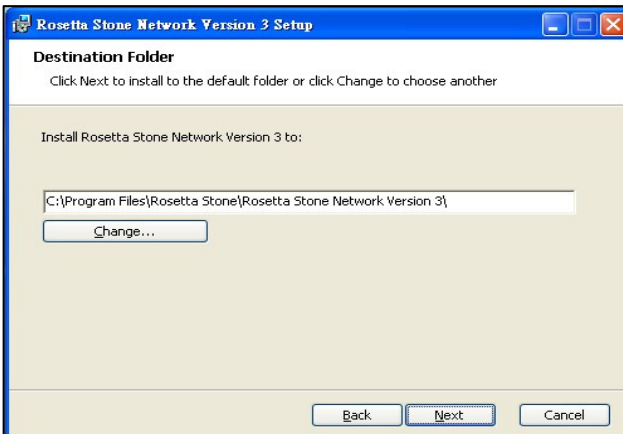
Rosetta Stone Network Version 3 Setup

Destination Folder

Click Next to install to the default folder or click Change to choose another

Install Rosetta Stone Network Version 3 to:

C:\Program Files\Rosetta Stone\Rosetta Stone Network Version 3\

Change...

Back Next Cancel